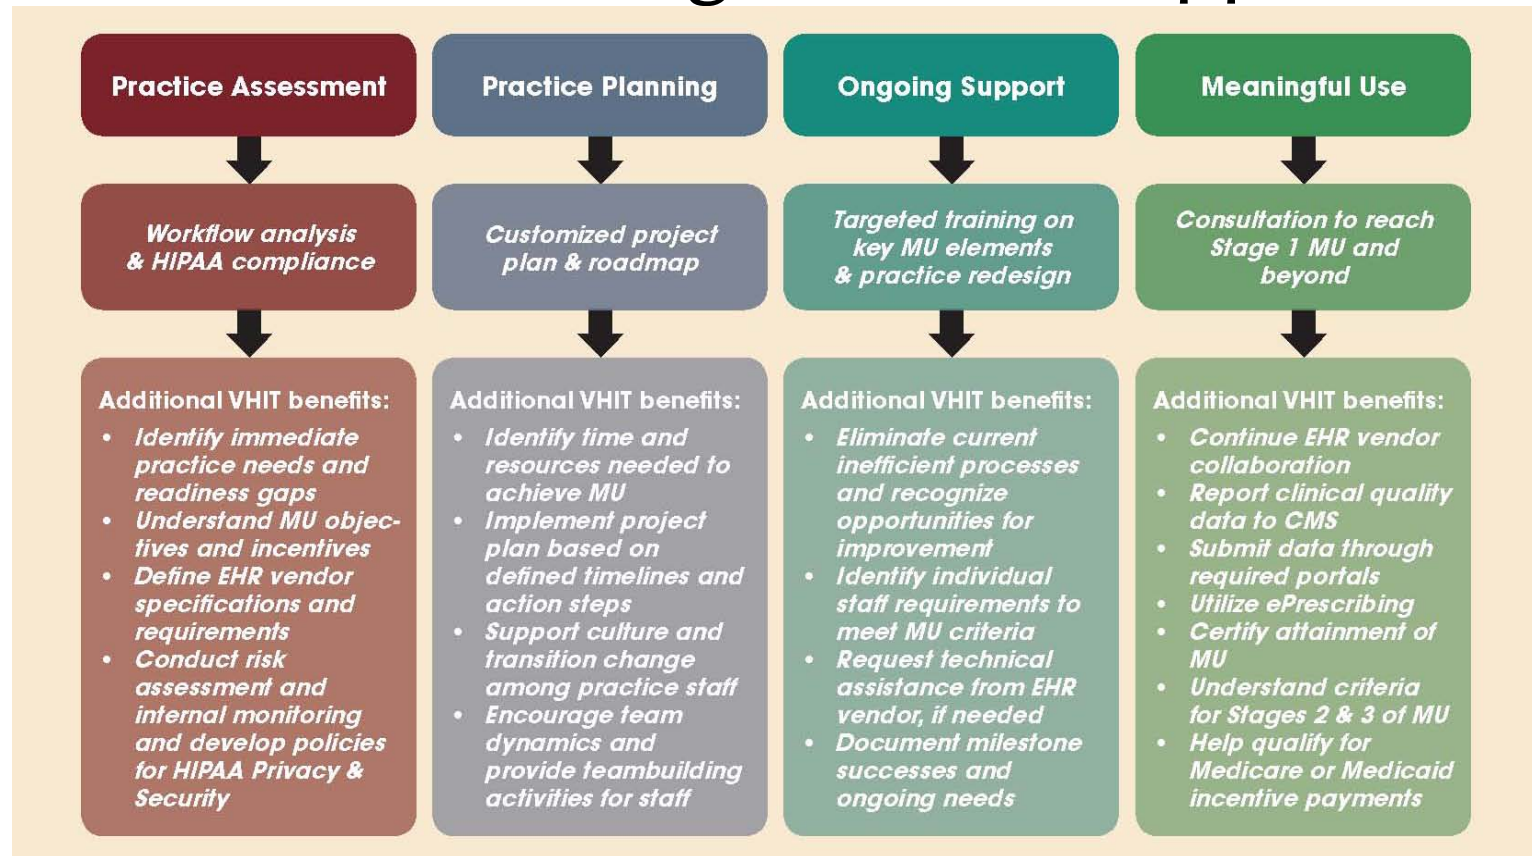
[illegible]

Practice Assessment

Workflow analysis & HIPAA compliance

Additional VHIT benefits:
• Identify immediate practice needs and readiness gaps
• Understand MU objectives and incentives
• Define EHR vendor specifications and requirements
• Conduct risk assessment and internal monitoring and develop policies for HIPAA Privacy & Security

Practice Planning

Customized project plan & roadmap

Additional VHIT benefits:
• Identify time and resources needed to achieve MU
• Implement project plan based on defined timelines and action steps
• Support culture and transition change among practice staff
• Encourage team dynamics and provide teambuilding activities for staff

Ongoing Support

Targeted training on key MU elements & practice redesign

Additional VHIT benefits:
• Eliminate current inefficient processes and recognize opportunities for improvement
• Identify individual staff requirements to meet MU criteria
• Request technical assistance from EHR vendor, if needed
• Document milestone successes and ongoing needs

Meaningful Use

Consultation to reach Stage 1 MU and beyond

Additional VHIT benefits:
• Continue EHR vendor collaboration
• Report clinical quality data to CMS
• Submit data through required portals
• Utilize ePrescribing
• Certify attainment of MU
• Understand criteria for Stages 2 & 3 of MU
• Help qualify for Medicare or Medicaid incentive payments